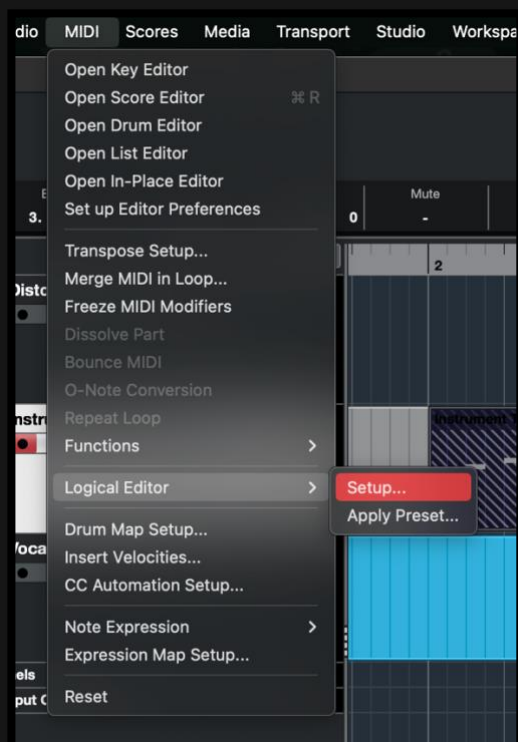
dio MIDI Scores Media Transport Studio Workspa

Open Key Editor
Open Score Editor ⌘R
Open Drum Editor
Open List Editor
Open In-Place Editor
Set up Editor Preferences

Transpose Setup...
Merge MIDI in Loop...
Freeze MIDI Modifiers
Dissolve Part
Bounce MIDI
O-Note Conversion
Repeat Loop
Functions

Logical Editor
Setup...
Apply Preset...

Drum Map Setup...
Insert Velocities...
CC Automation Setup...

Note Expression
Expression Map Setup...

Reset

3.
Mute
0
-
2
Disto
Instru
Instrument
Voca
els
put C